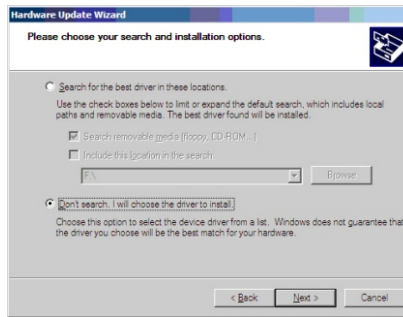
Hardware Update Wizard

Please choose your search and installation options.

Search for the best driver in these locations.

Use the check boxes below to limit or expand the default search, which includes local paths and removable media. The best driver found will be installed.

Search removable media (floppy, CD-ROM...)

Include this location in the search:

F:\

Browse

Don't search. I will choose the driver to install.

Choose this option to select the device driver from a list. Windows does not guarantee that the driver you choose will be the best match for your hardware.

< Back

Next >

Cancel